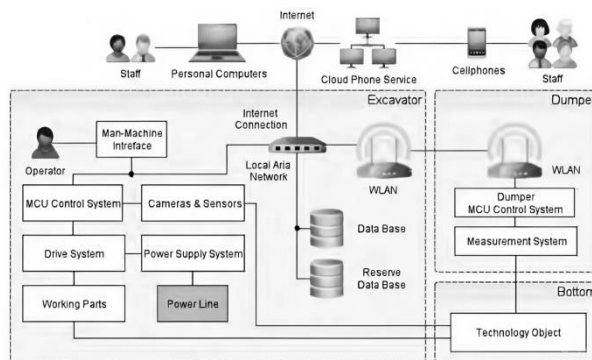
Internet

Staff

Personal Computers

Cloud Phone Service

Cellphones

Staff

Excavator

Dumpe

Internet Connection

Man-Machine Intreface

Operator

Local Aria Network

WLAN

WLAN

MCU Control System

Cameras & Sensors

Dumper MCU Control System

Data Base

Drive System

Power Supply System

Measurement System

Reserve Data Base

Working Parts

Power Line

Botto

Technology Object